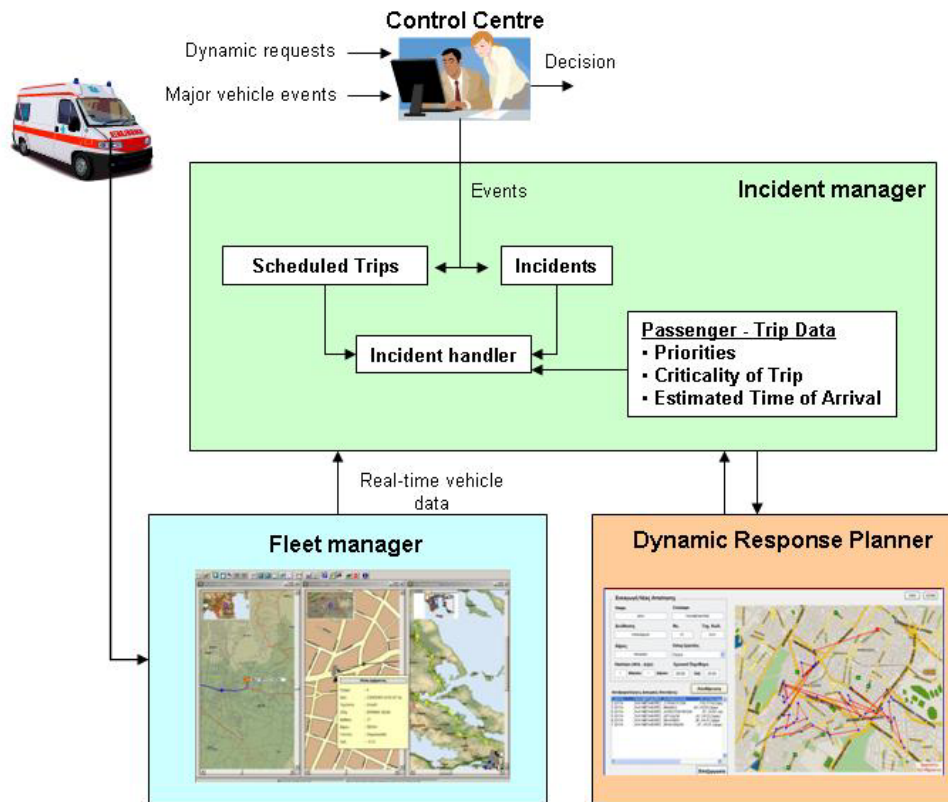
Control Centre

Dynamic requests

Major vehicle events

Decision

Events

Incident manager

Scheduled Trips

Incidents

Incident handler

Passenger - Trip Data
▪ Priorities
▪ Criticality of Trip
▪ Estimated Time of Arrival

Real-time vehicle data

Fleet manager

Dynamic Response Planner